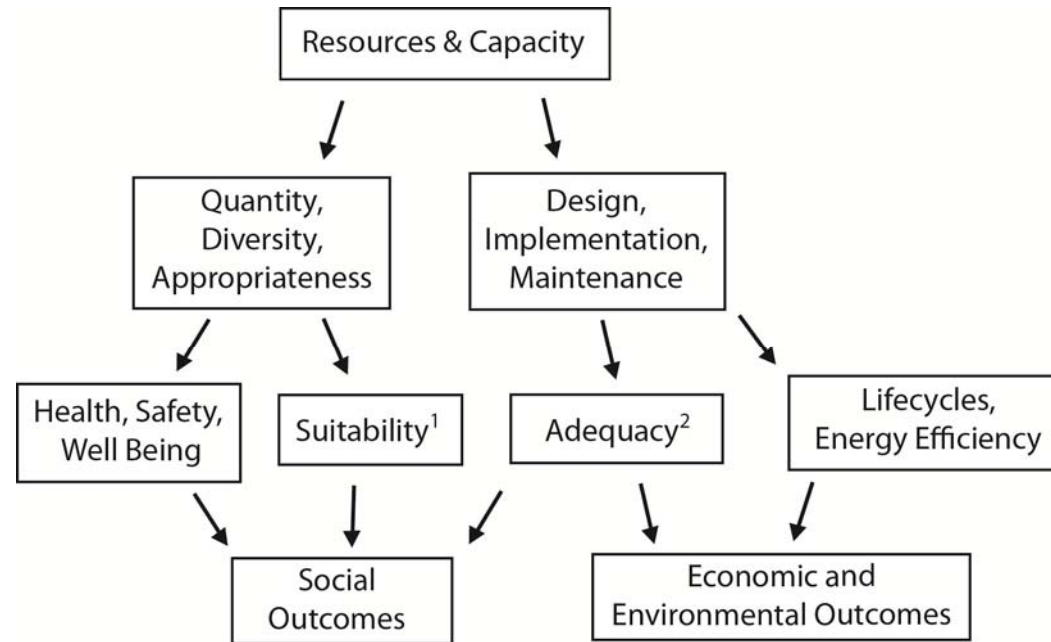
Resources & Capacity

Quantity, Diversity, Appropriateness

Design, Implementation, Maintenance

Health, Safety, Well Being

Suitability$^1$

Adequacy$^2$

Lifecycles, Energy Efficiency

Social Outcomes

Economic and Environmental Outcomes